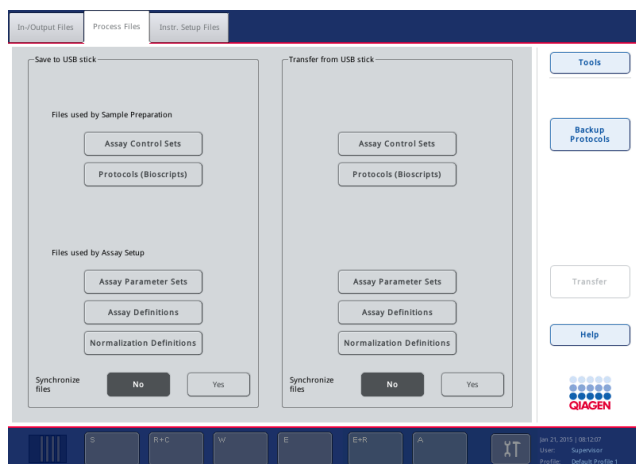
In-/Output Files | Process Files | Instr. Setup Files

Save to USB stick

Files used by Sample Preparation

Assay Control Sets

Protocols (Bioscripts)

Files used by Assay Setup

Assay Parameter Sets

Assay Definitions

Normalization Definitions

Synchronize files

No

Yes

Transfer from USB stick

Assay Control Sets

Protocols (Bioscripts)

Assay Parameter Sets

Assay Definitions

Normalization Definitions

Synchronize files

No

Yes

Tools

Backup Protocols

Transfer

Help

QIAGEN

S

R+C

W

E

E+R

A

Jan 21, 2015 | 08:12:07
User: Supervisor
Profile: Default Profile 1